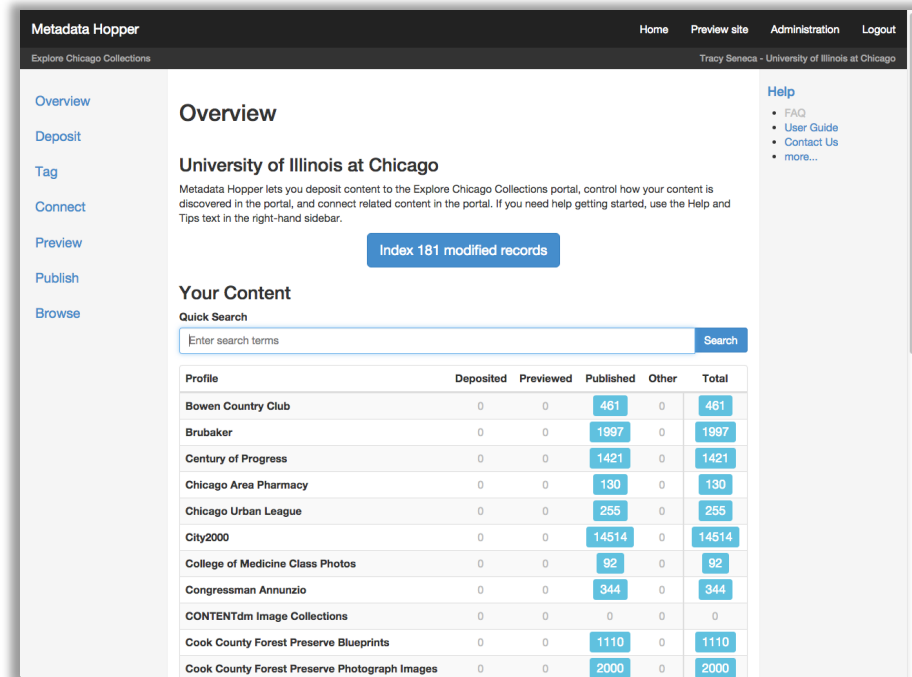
Metadata Hopper

Home Preview site Administration Logout

Explore Chicago Collections

Tracy Seneca - University of Illinois at Chicago

Overview
Deposit
Tag
Connect
Preview
Publish
Browse

Overview

University of Illinois at Chicago

Metadata Hopper lets you deposit content to the Explore Chicago Collections portal, control how your content is discovered in the portal, and connect related content in the portal. If you need help getting started, use the Help and Tips text in the right-hand sidebar.

Index 181 modified records

Your Content

Quick Search

Enter search terms

Search

| Profile | Deposited | Previewed | Published | Other | Total |
|---|---|---|---|---|---|
| Bowen Country Club | 0 | 0 | 461 | 0 | 461 |
| Brubaker | 0 | 0 | 1997 | 0 | 1997 |
| Century of Progress | 0 | 0 | 1421 | 0 | 1421 |
| Chicago Area Pharmacy | 0 | 0 | 130 | 0 | 130 |
| Chicago Urban League | 0 | 0 | 255 | 0 | 255 |
| City2000 | 0 | 0 | 14514 | 0 | 14514 |
| College of Medicine Class Photos | 0 | 0 | 92 | 0 | 92 |
| Congressman Annunzio | 0 | 0 | 344 | 0 | 344 |
| CONTENTdm Image Collections | 0 | 0 | 0 | 0 | 0 |
| Cook County Forest Preserve Blueprints | 0 | 0 | 1110 | 0 | 1110 |
| Cook County Forest Preserve Photograph Images | 0 | 0 | 2000 | 0 | 2000 |

Help

- FAQ
- User Guide
- Contact Us
- more...